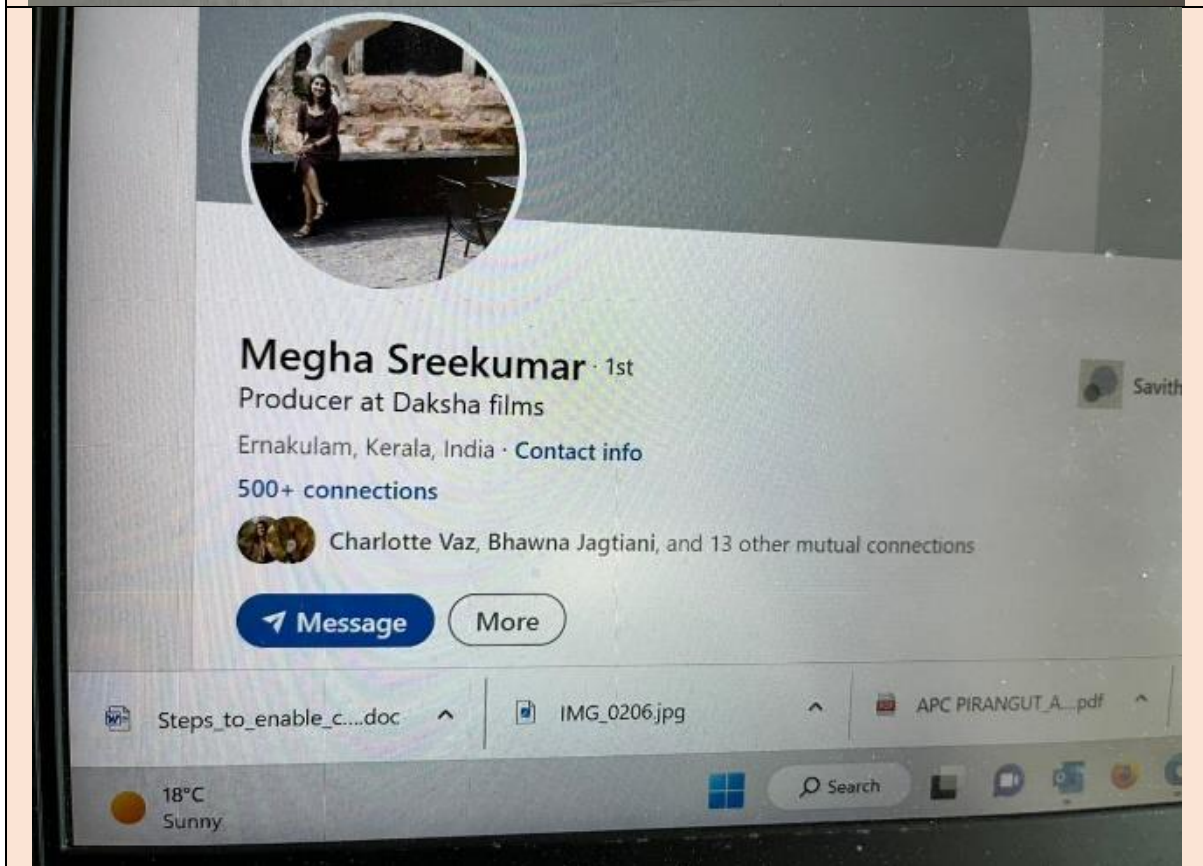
Megha Sreekumar · 1st
Producer at Daksha films
Ernakulam, Kerala, India · Contact info
500+ connections
Charlotte Vaz, Bhawna Jagtiani, and 13 other mutual connections

Savith

Message
More

Steps_to_enable_c....doc
IMG_0206.jpg
APC PIRANGUT_A....pdf

18°C
Sunny
Search